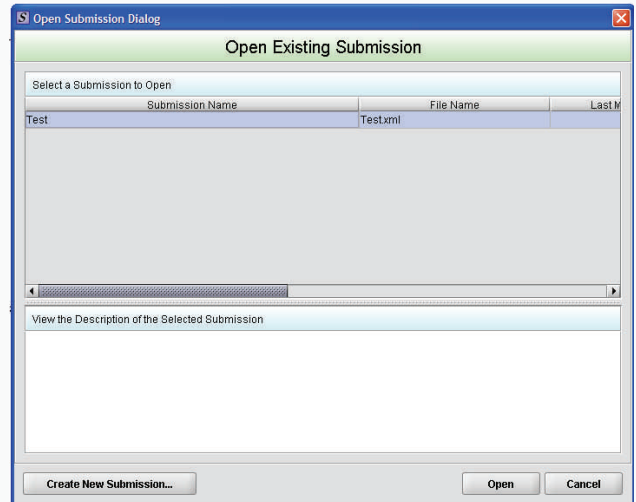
Open Submission Dialog

Open Existing Submission

Select a Submission to Open

| Submission Name | File Name | Last M |
|---|---|---|
| Test | Test.xml | |

View the Description of the Selected Submission

Create New Submission...

Open

Cancel